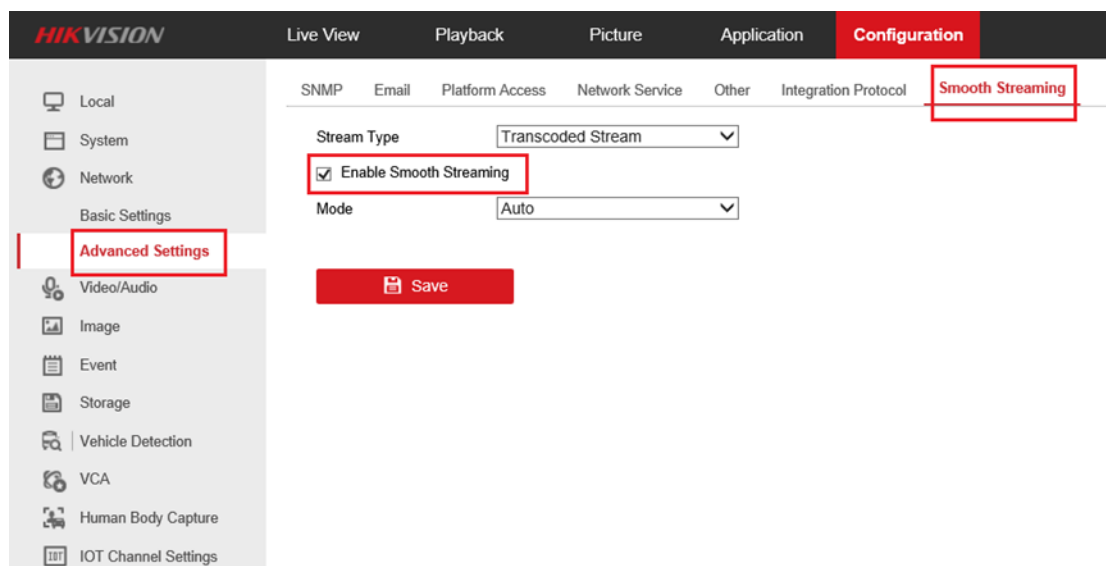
HIKVISION
Live View
Playback
Picture
Application
Configuration

Local
System
Network
Basic Settings
Advanced Settings
Video/Audio
Image
Event
Storage
Vehicle Detection
VCA
Human Body Capture
IOT Channel Settings

SNMP
Email
Platform Access
Network Service
Other
Integration Protocol
Smooth Streaming

Stream Type
Transcoded Stream
Enable Smooth Streaming
Mode
Auto

Save